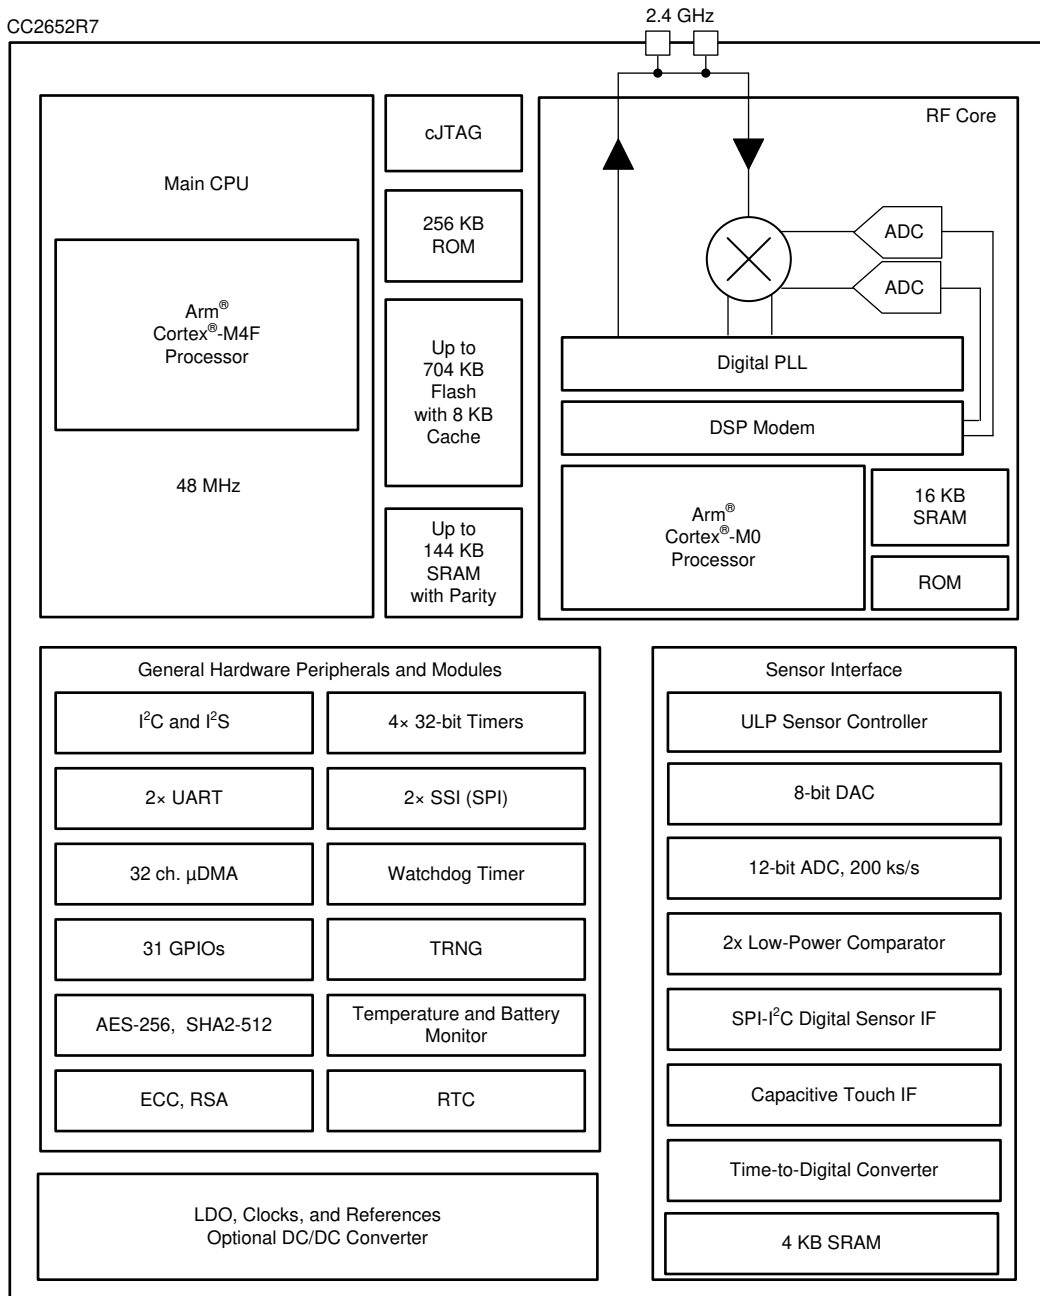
CC2652R7

2.4 GHz

Main CPU

Arm®
Cortex®-M4F
Processor

48 MHz

cJTAG

256 KB
ROM

Up to
704 KB
Flash
with 8 KB
Cache

Up to
144 KB
SRAM
with Parity

RF Core

ADC

ADC

Digital PLL

DSP Modem

Arm®
Cortex®-M0
Processor

16 KB
SRAM

ROM

General Hardware Peripherals and Modules

| | |
|---|---|
| I$^2$C and I$^2$S | 4× 32-bit Timers |
| 2× UART | 2× SSI (SPI) |
| 32 ch. µDMA | Watchdog Timer |
| 31 GPIOs | TRNG |
| AES-256, SHA2-512 | Temperature and Battery Monitor |
| ECC, RSA | RTC |

Sensor Interface

ULP Sensor Controller

8-bit DAC

12-bit ADC, 200 ks/s

2x Low-Power Comparator

SPI-I$^2$C Digital Sensor IF

Capacitive Touch IF

Time-to-Digital Converter

4 KB SRAM

LDO, Clocks, and References
Optional DC/DC Converter